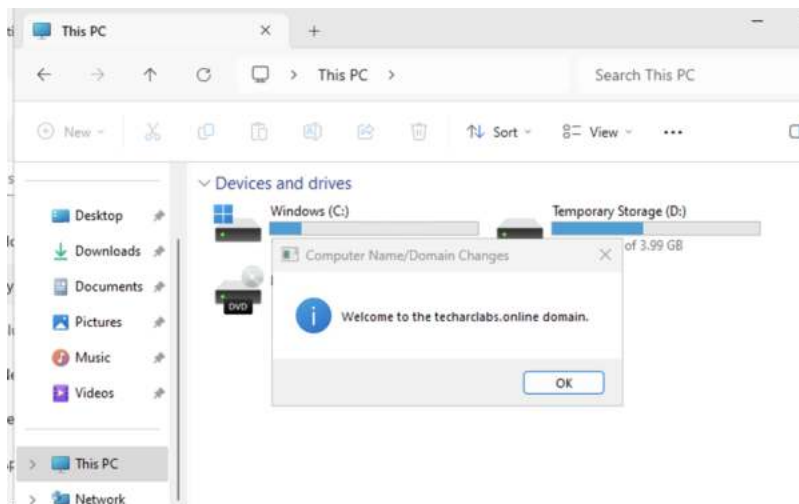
This PC
This PC
Search This PC
New
Sort
View
...
Devices and drives
Desktop
Downloads
Documents
Pictures
Music
Videos
This PC
Network
Windows (C:)
Temporary Storage (D:)
of 3.99 GB
DVD
Computer Name/Domain Changes
Welcome to the techarclabs.online domain.
OK